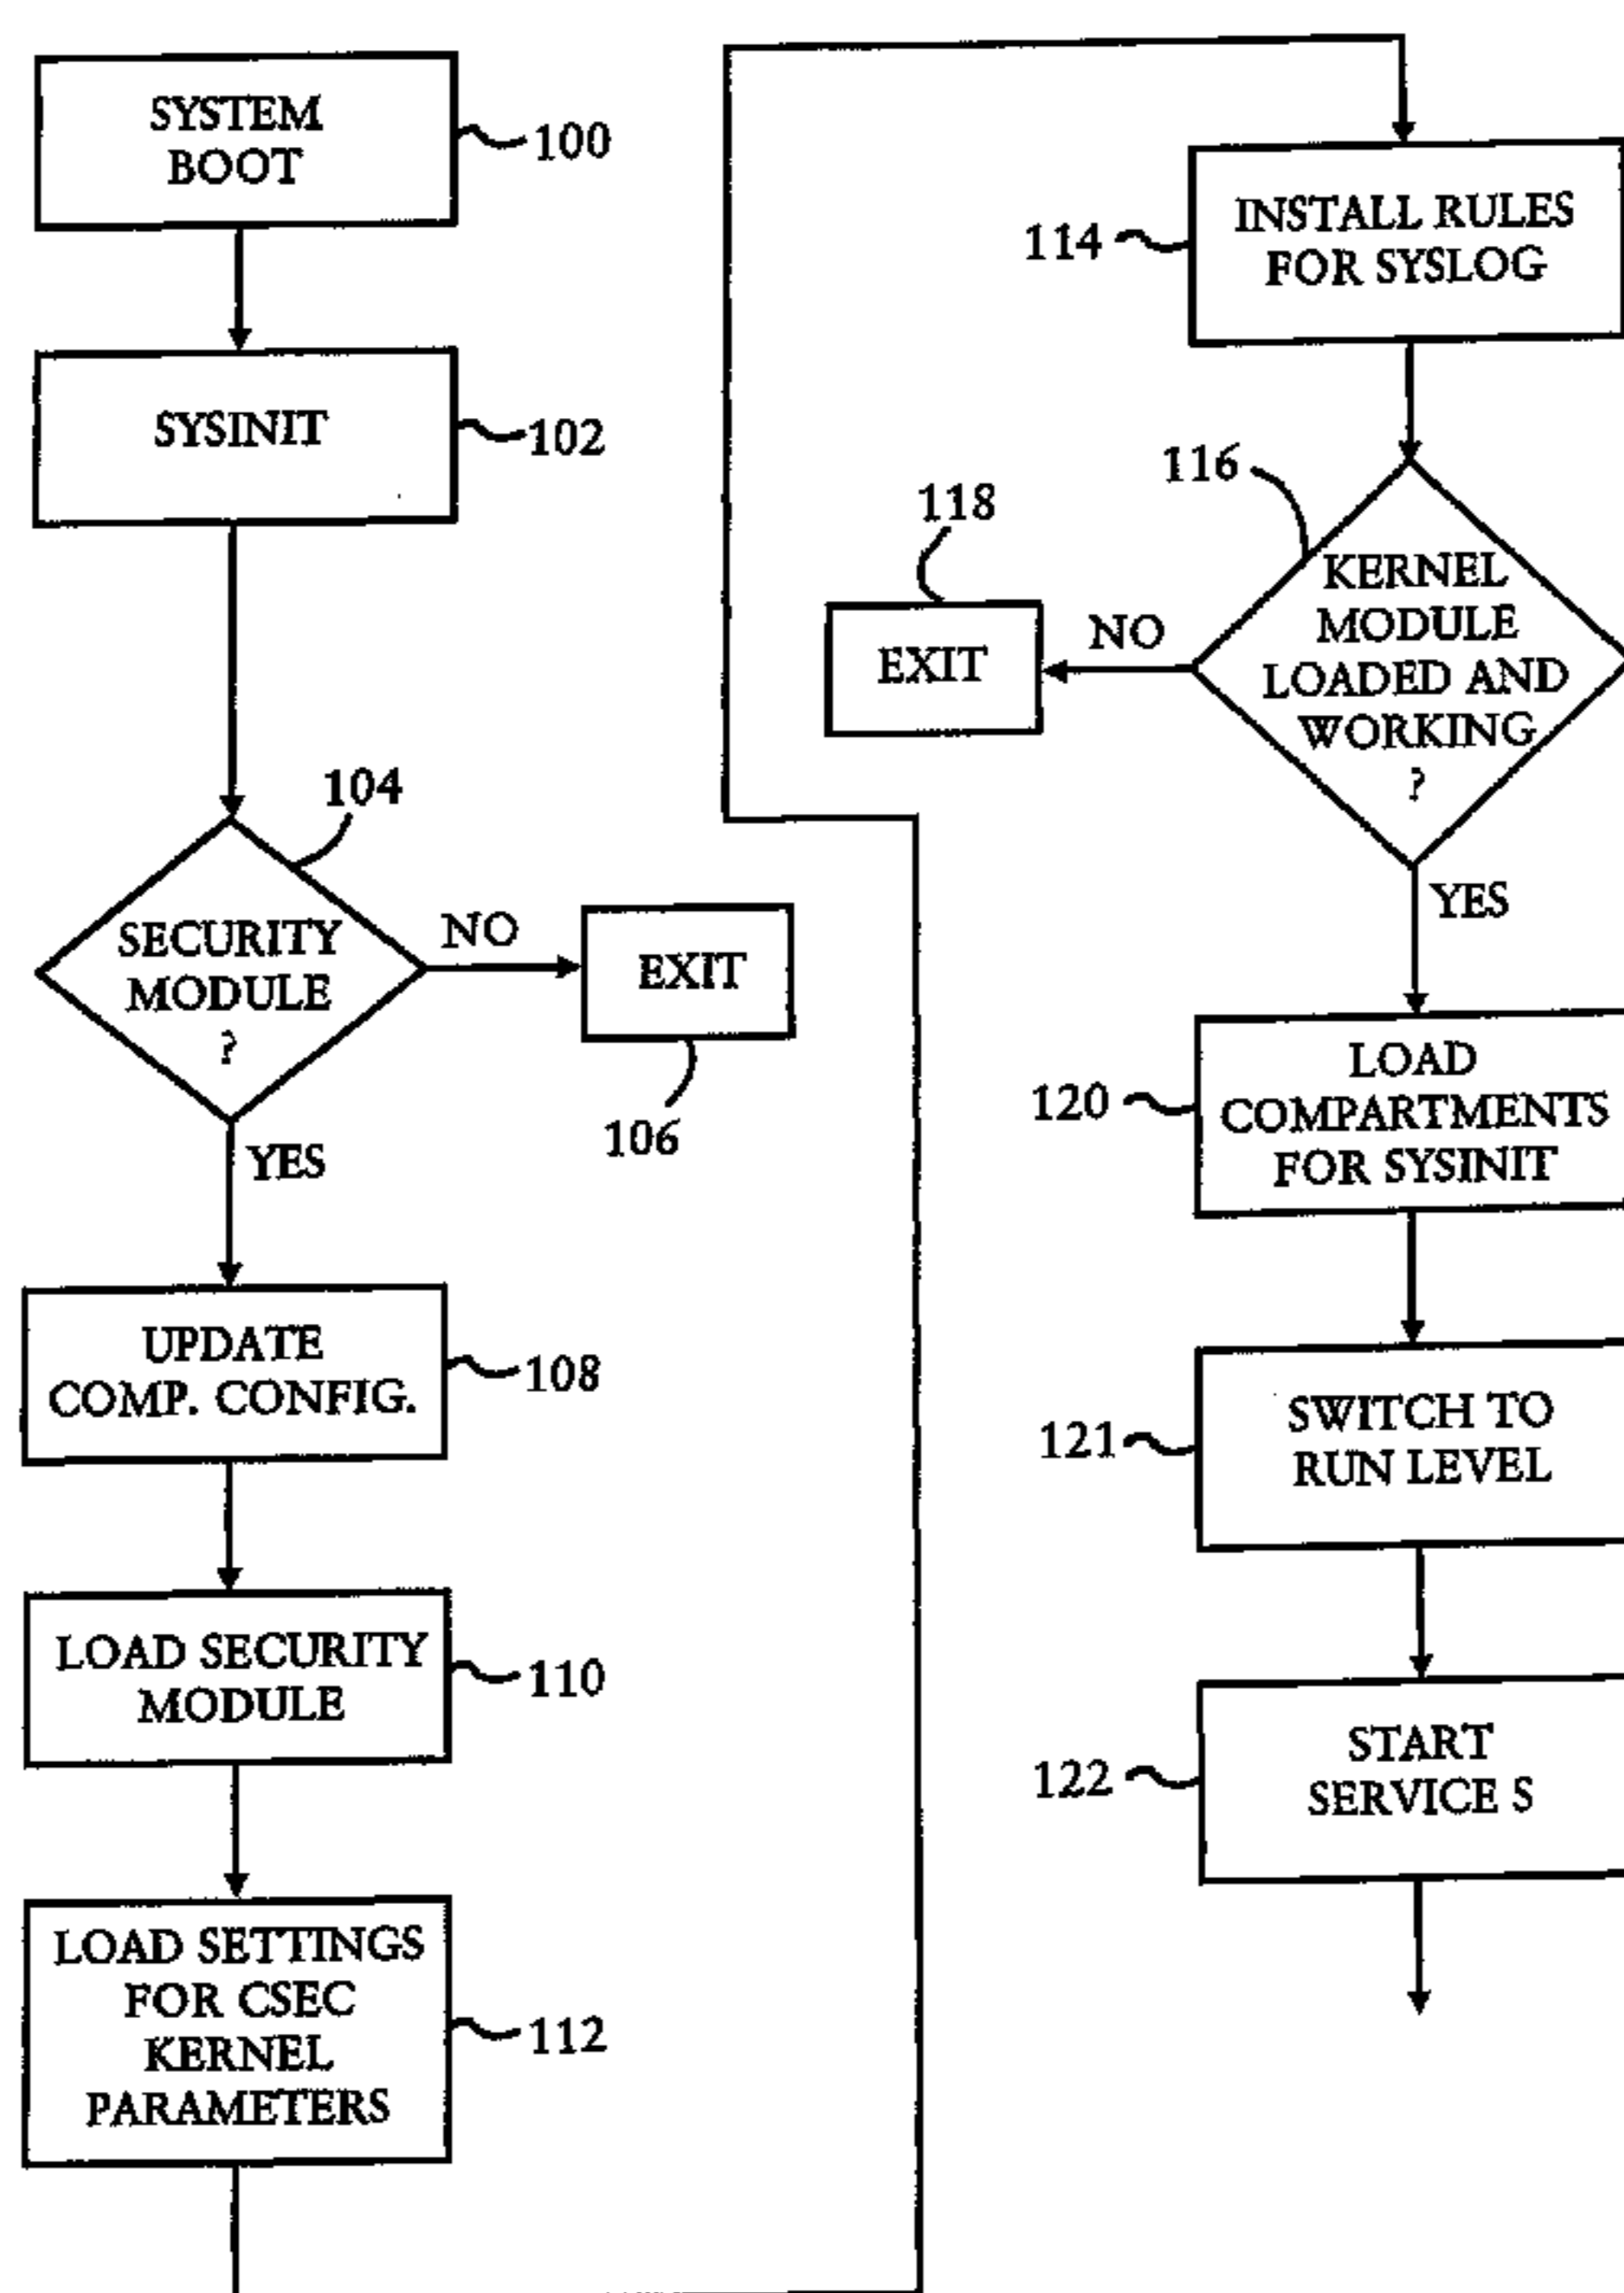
SYSTEM BOOT
100

SYSINIT
102

104
SECURITY MODULE ?
NO
EXIT
106
YES

UPDATE COMP. CONFIG.
108

LOAD SECURITY MODULE
110

LOAD SETTINGS FOR CSEC KERNEL PARAMETERS
112

114
INSTALL RULES FOR SYSLOG

116
KERNEL MODULE LOADED AND WORKING ?
118
EXIT
NO
YES

120
LOAD COMPARTMENTS FOR SYSINIT

121
SWITCH TO RUN LEVEL

122
START SERVICE S